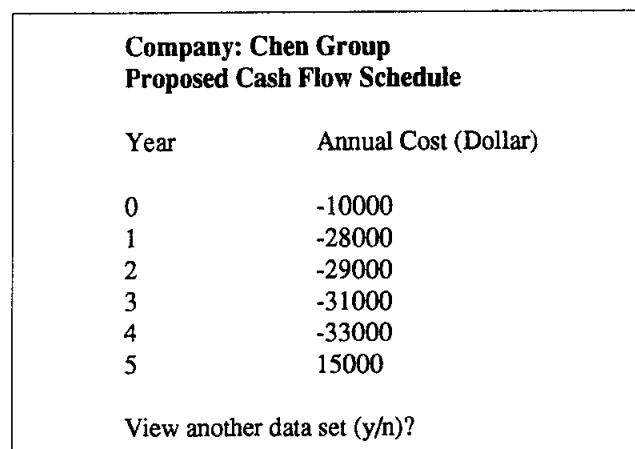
**Company: Chen Group**
**Proposed Cash Flow Schedule**

| Year | Annual Cost (Dollar) |
|---|---|
| 0 | -10000 |
| 1 | -28000 |
| 2 | -29000 |
| 3 | -31000 |
| 4 | -33000 |
| 5 | 15000 |

View another data set (y/n)?